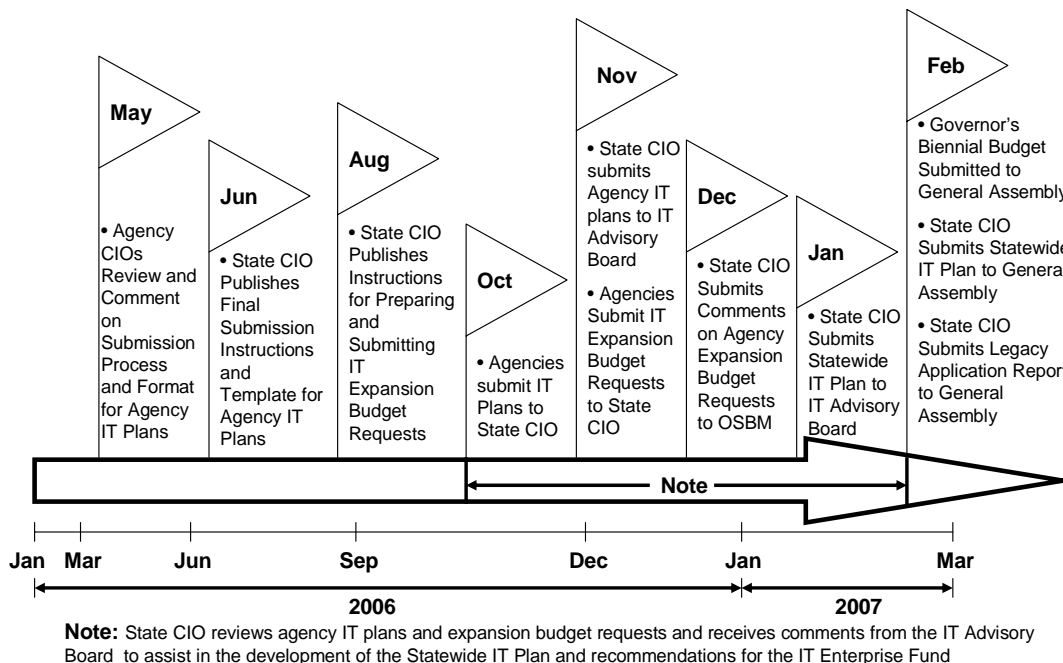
May

• Agency CIOs Review and Comment on Submission Process and Format for Agency IT Plans

Jun

• State CIO Publishes Final Submission Instructions and Template for Agency IT Plans

Aug

• State CIO Publishes Instructions for Preparing and Submitting IT Expansion Budget Requests

Oct

• Agencies submit IT Plans to State CIO

Nov

• State CIO submits Agency IT plans to IT Advisory Board

• Agencies Submit IT Expansion Budget Requests to State CIO

Dec

• State CIO Submits Comments on Agency Expansion Budget Requests to OSBM

Jan

• State CIO Submits Statewide IT Plan to IT Advisory Board

Feb

• Governor's Biennial Budget Submitted to General Assembly

• State CIO Submits Statewide IT Plan to General Assembly

• State CIO Submits Legacy Application Report to General Assembly

Note

Jan Mar Jun Sep Dec Jan Mar

2006

2007

**Note:** State CIO reviews agency IT plans and expansion budget requests and receives comments from the IT Advisory Board to assist in the development of the Statewide IT Plan and recommendations for the IT Enterprise Fund